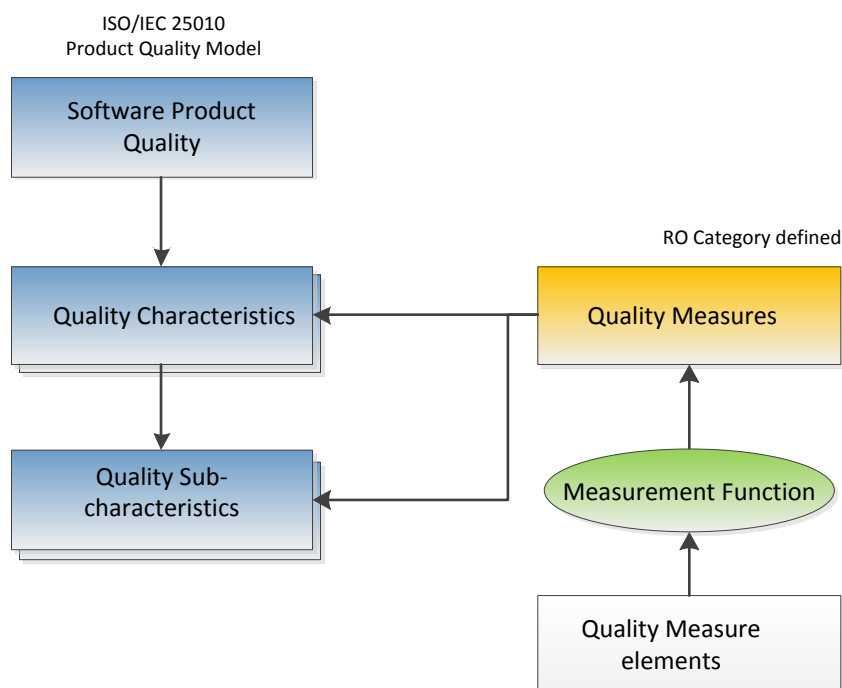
ISO/IEC 25010
Product Quality Model

Software Product Quality

Quality Characteristics

Quality Sub-characteristics

RO Category defined

Quality Measures

Measurement Function

Quality Measure elements